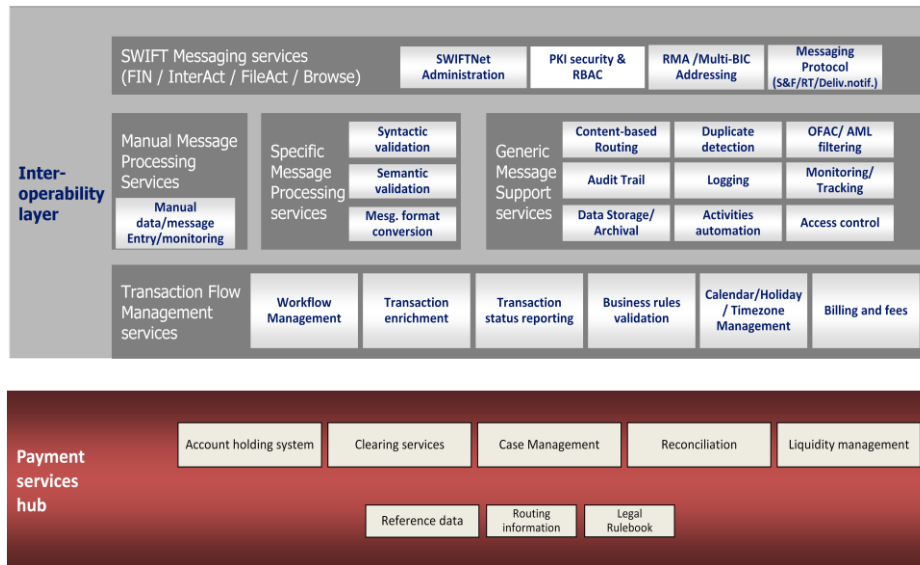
Inter-operability layer

SWIFT Messaging services (FIN / InterAct / FileAct / Browse)

SWIFTNet Administration

PKI security & RBAC

RMA /Multi-BIC Addressing

Messaging Protocol (S&F/RT/Deliv.notif.)

Manual Message Processing Services

Manual data/message Entry/monitoring

Specific Message Processing services

Syntactic validation

Semantic validation

Mesg. format conversion

Generic Message Support services

Content-based Routing

Duplicate detection

OFAC/ AML filtering

Audit Trail

Logging

Monitoring/ Tracking

Data Storage/ Archival

Activities automation

Access control

Transaction Flow Management services

Workflow Management

Transaction enrichment

Transaction status reporting

Business rules validation

Calendar/Holiday / Timezone Management

Billing and fees

Payment services hub

Account holding system

Clearing services

Case Management

Reconciliation

Liquidity management

Reference data

Routing information

Legal Rulebook